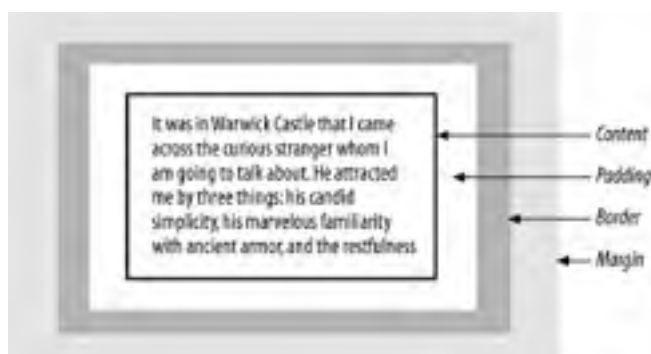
It was in Warwick Castle that I came across the curious stranger whom I am going to talk about. He attracted me by three things: his candid simplicity, his marvelous familiarity with ancient armor, and the restfulness

Content

Padding

Border

Margin